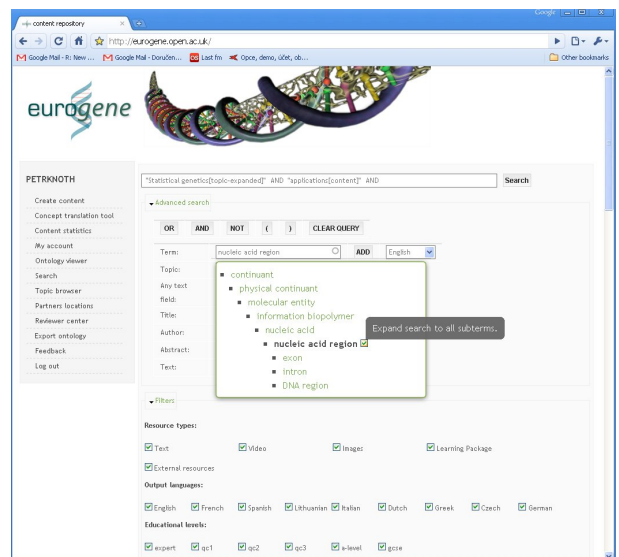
content repository ×

Google

http://eurogene.open.ac.uk/

Google Mail - R: New ... Google Mail - Doručen... Last.fm Opce, demo, účet, ob... Other bookmarks

eurogene

PETRKNOTH

Create content
Concept translation tool
Content statistics
My account
Ontology viewer
Search
Topic browser
Partners locations
Reviewer center
Export ontology
Feedback
Log out

"statistical.genetics[topic-expanded]" AND "applications[content]" AND

Search

Advanced search

OR AND NOT ( ) CLEAR QUERY

Term: nucleic acid region ADD English

Topic:
Any text field:
Title:
Author:
Abstract:
Text:

continuant
physical continuant
molecular entity
information biopolymer
nucleic acid
nucleic acid region
exon
intron
DNA region

Expand search to all subterms.

Filters

Resource types:

Text Video Image Learning Package
External resources

Output languages:

English French Spanish Lithuanian Italian Dutch Greek Czech German

Educational levels:

expert qc1 qc2 qc3 a-level gcse